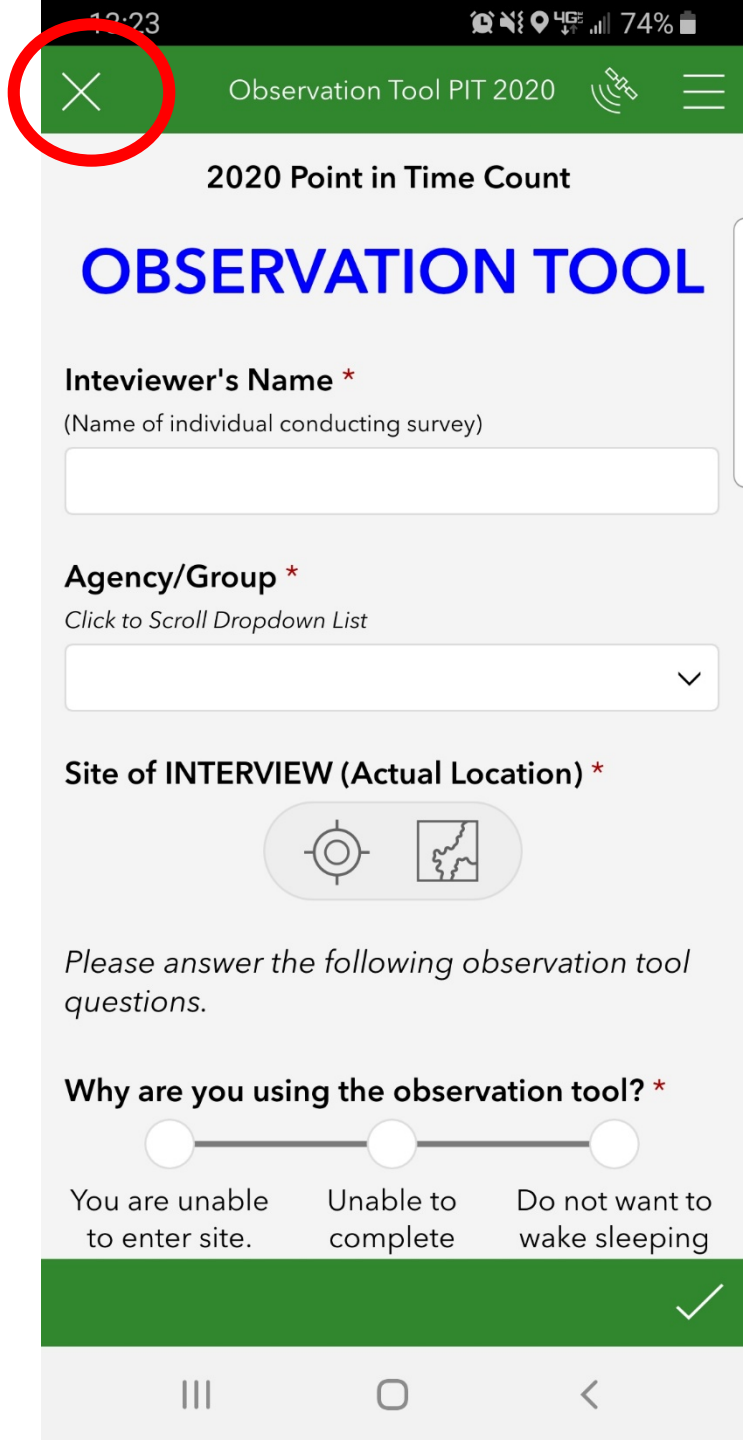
12:23 74%

Observation Tool PIT 2020

2020 Point in Time Count

OBSERVATION TOOL

Inteviewer's Name *
(Name of individual conducting survey)

Agency/Group *
Click to Scroll Dropdown List

Site of INTERVIEW (Actual Location) *

Please answer the following observation tool questions.

Why are you using the observation tool? *

You are unable to enter site.

Unable to complete

Do not want to wake sleeping